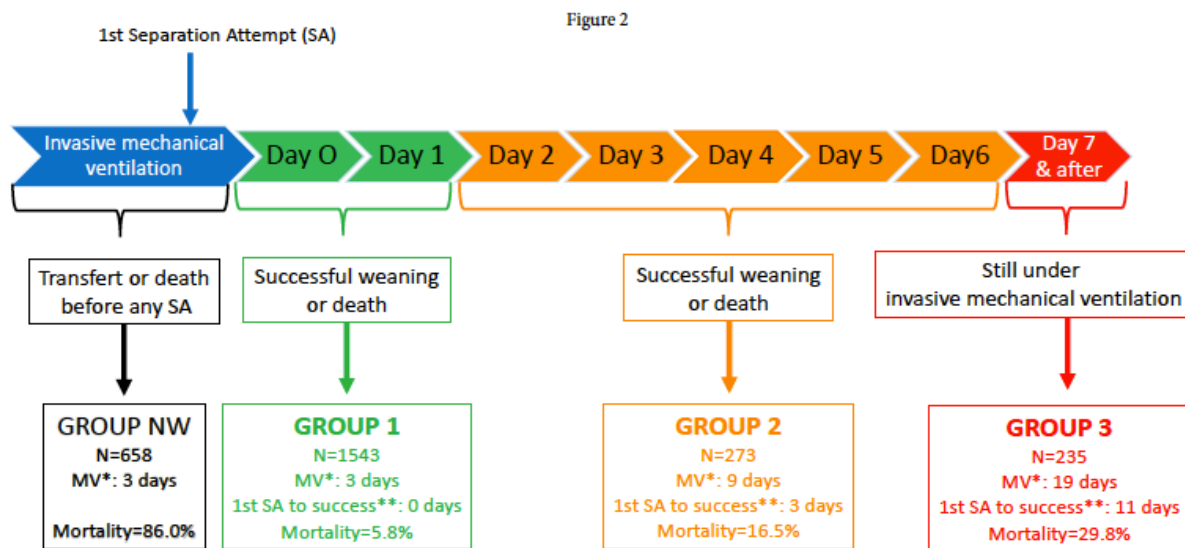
Figure 2

1st Separation Attempt (SA)

Invasive mechanical ventilation

Day O

Day 1

Day 2

Day 3

Day 4

Day 5

Day6

Day 7 & after

Transfert or death before any SA

Successful weaning or death

Successful weaning or death

Still under invasive mechanical ventilation

GROUP NW
N=658
MV*: 3 days

Mortality=86.0%

GROUP 1
N=1543
MV*: 3 days
1st SA to success**: 0 days
Mortality=5.8%

GROUP 2
N=273
MV*: 9 days
1st SA to success**: 3 days
Mortality=16.5%

GROUP 3
N=235
MV*: 19 days
1st SA to success**: 11 days
Mortality=29.8%